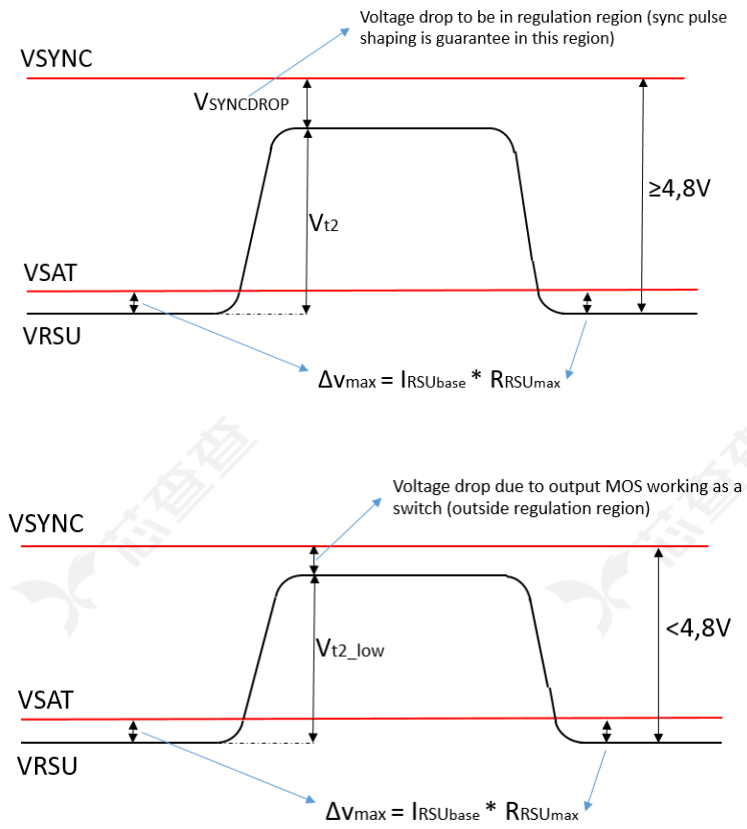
Voltage drop to be in regulation region (sync pulse shaping is guarantee in this region)

VSYNC

$V_{SYNCDROP}$

$V_{t2}$

≥4,8V

VSAT

VRSU

$\Delta v_{max} = I_{RSUbase} * R_{RSUmax}$

Voltage drop due to output MOS working as a switch (outside regulation region)

VSYNC

$V_{t2\_low}$

<4,8V

VSAT

VRSU

$\Delta v_{max} = I_{RSUbase} * R_{RSUmax}$